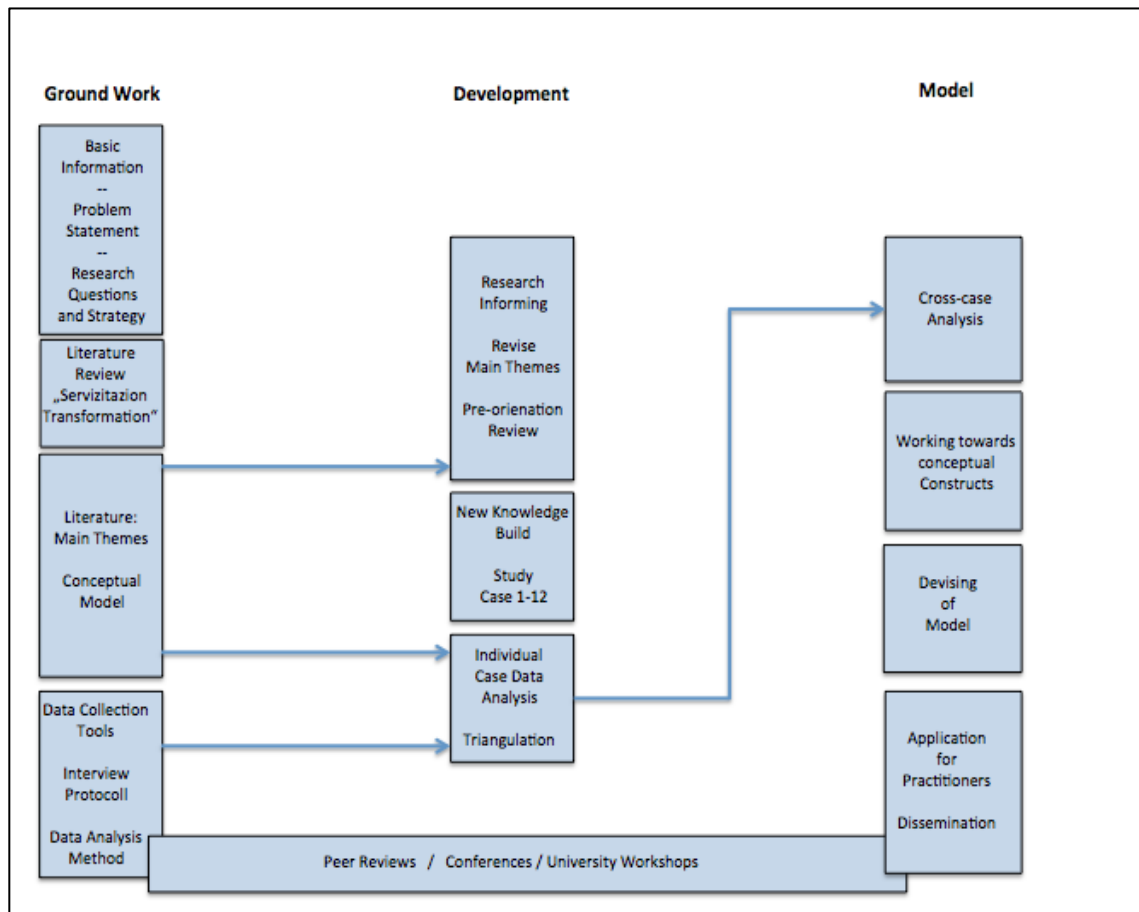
Ground Work

Development

Model

Basic Information
--
Problem Statement
--
Research Questions and Strategy

Literature Review „Servizitazion Transformation"

Literature: Main Themes

Conceptual Model

Data Collection Tools

Interview Protocoll

Data Analysis Method

Research Informing

Revise Main Themes

Pre-orienation Review

New Knowledge Build

Study Case 1-12

Individual Case Data Analysis

Triangulation

Cross-case Analysis

Working towards conceptual Constructs

Devising of Model

Application for Practitioners

Dissemination

Peer Reviews / Conferences / University Workshops